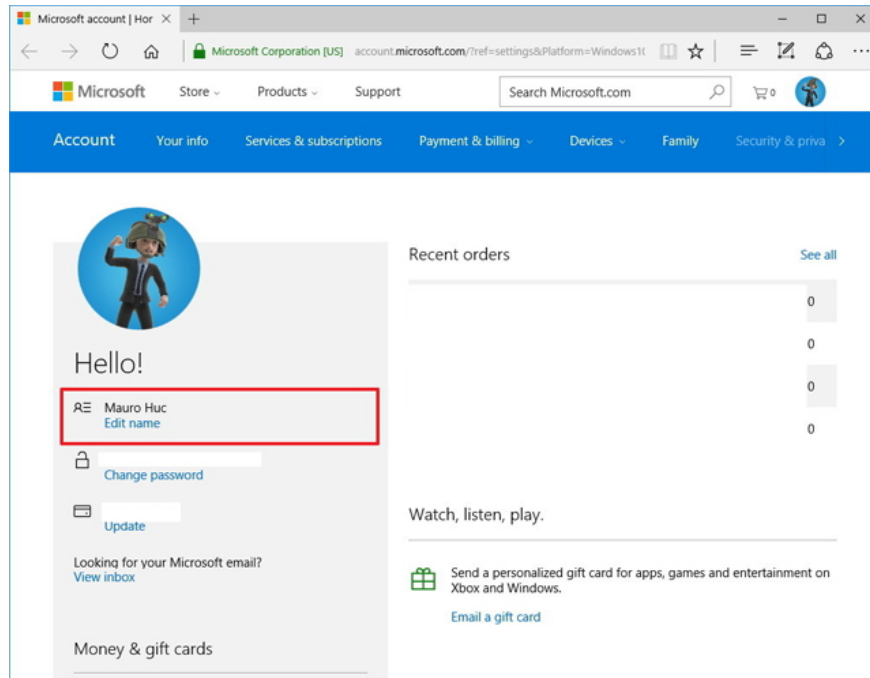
Microsoft account | Hor ×

Microsoft Corporation [US] account.microsoft.com/?ref=settings&Platform=Windows1(

Microsoft Store Products Support Search Microsoft.com 0

Account Your info Services & subscriptions Payment & billing Devices Family Security & priva

Hello!

Mauro Huc
Edit name

Change password

Update

Looking for your Microsoft email?
View inbox

Money & gift cards

Recent orders See all

0

0

0

0

Watch, listen, play.

Send a personalized gift card for apps, games and entertainment on Xbox and Windows.

Email a gift card